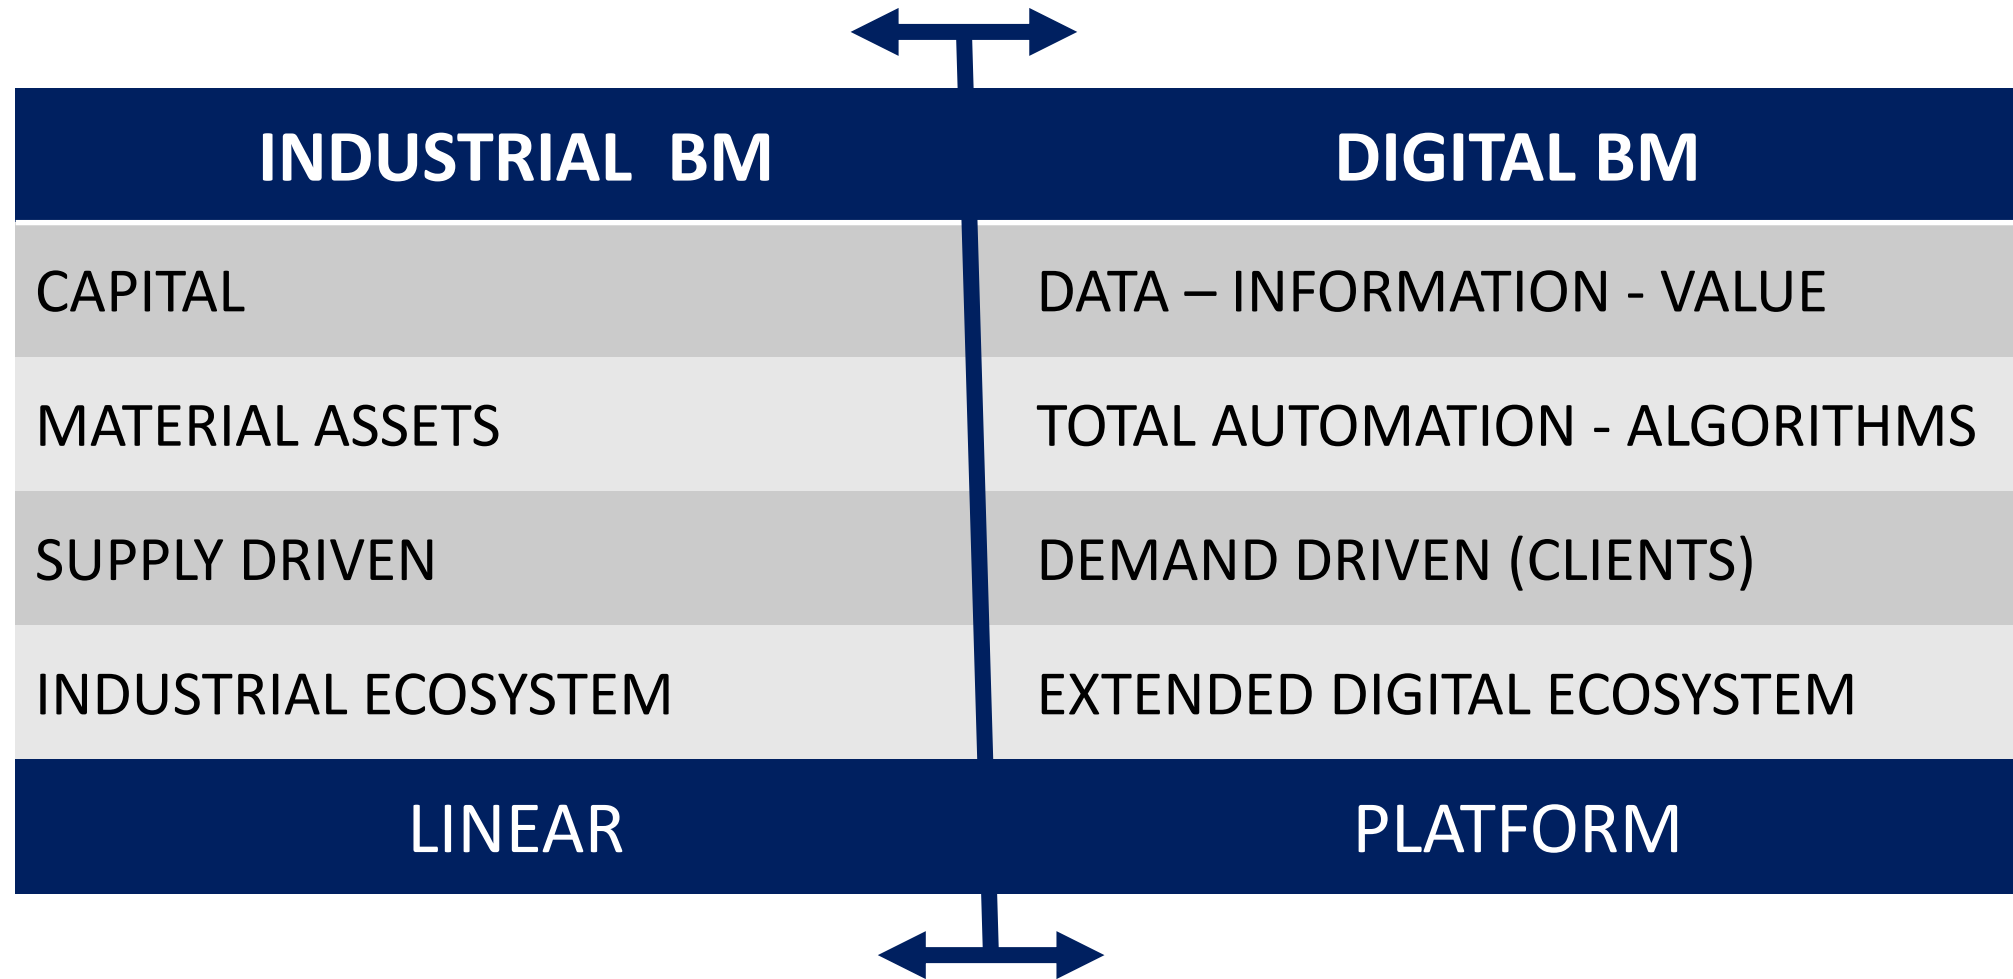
| INDUSTRIAL BM | DIGITAL BM |
|---|---|
| CAPITAL | DATA – INFORMATION - VALUE |
| MATERIAL ASSETS | TOTAL AUTOMATION - ALGORITHMS |
| SUPPLY DRIVEN | DEMAND DRIVEN (CLIENTS) |
| INDUSTRIAL ECOSYSTEM | EXTENDED DIGITAL ECOSYSTEM |
| LINEAR | PLATFORM |